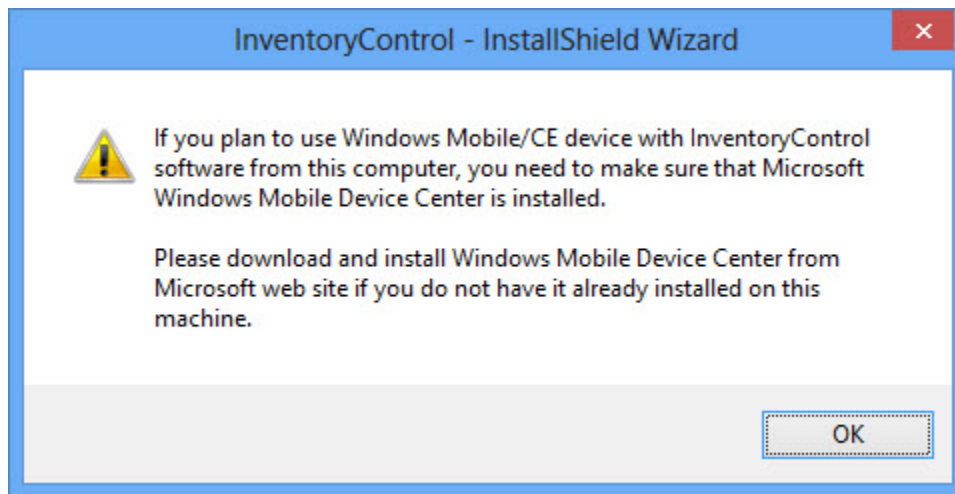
InventoryControl - InstallShield Wizard

If you plan to use Windows Mobile/CE device with InventoryControl software from this computer, you need to make sure that Microsoft Windows Mobile Device Center is installed.

Please download and install Windows Mobile Device Center from Microsoft web site if you do not have it already installed on this machine.

OK